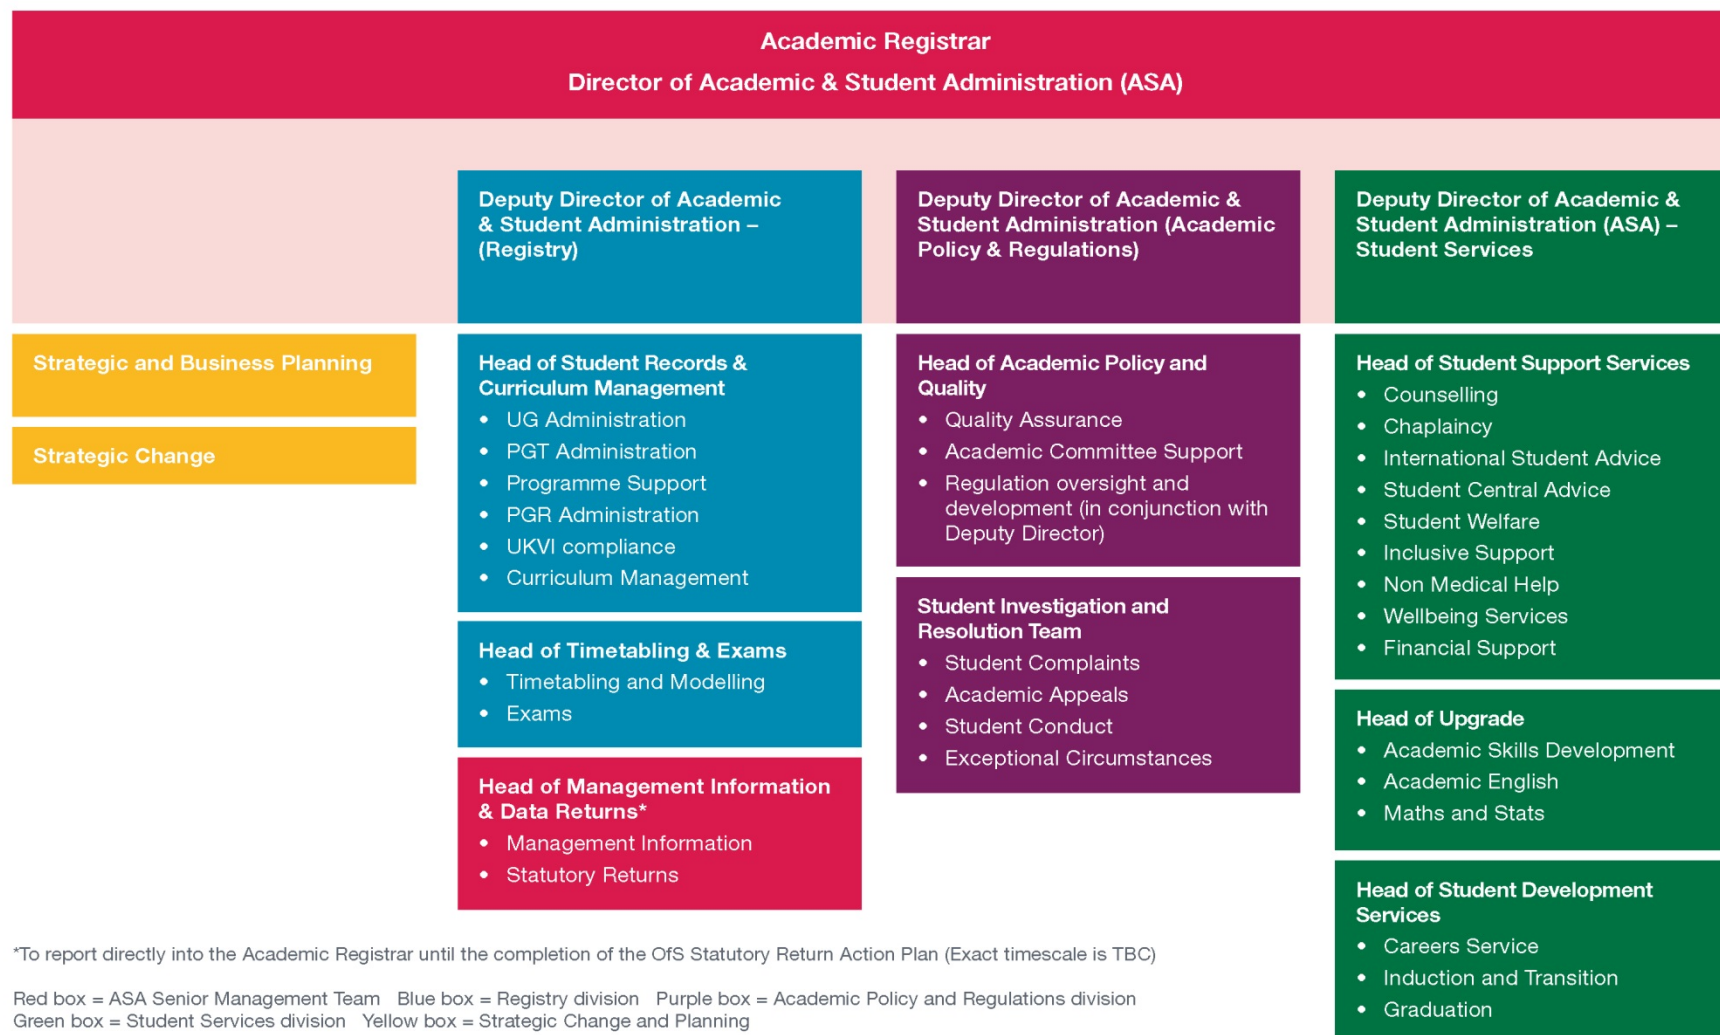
Academic Registrar
Director of Academic & Student Administration (ASA)

Deputy Director of Academic & Student Administration – (Registry)

Deputy Director of Academic & Student Administration (Academic Policy & Regulations)

Deputy Director of Academic & Student Administration (ASA) – Student Services

Strategic and Business Planning

Strategic Change

Head of Student Records & Curriculum Management
- UG Administration
- PGT Administration
- Programme Support
- PGR Administration
- UKVI compliance
- Curriculum Management

Head of Timetabling & Exams
- Timetabling and Modelling
- Exams

Head of Management Information & Data Returns*
- Management Information
- Statutory Returns

Head of Academic Policy and Quality
- Quality Assurance
- Academic Committee Support
- Regulation oversight and development (in conjunction with Deputy Director)

Student Investigation and Resolution Team
- Student Complaints
- Academic Appeals
- Student Conduct
- Exceptional Circumstances

Head of Student Support Services
- Counselling
- Chaplaincy
- International Student Advice
- Student Central Advice
- Student Welfare
- Inclusive Support
- Non Medical Help
- Wellbeing Services
- Financial Support

Head of Upgrade
- Academic Skills Development
- Academic English
- Maths and Stats

Head of Student Development Services
- Careers Service
- Induction and Transition
- Graduation

*To report directly into the Academic Registrar until the completion of the OfS Statutory Return Action Plan (Exact timescale is TBC)

Red box = ASA Senior Management Team Blue box = Registry division Purple box = Academic Policy and Regulations division
Green box = Student Services division Yellow box = Strategic Change and Planning